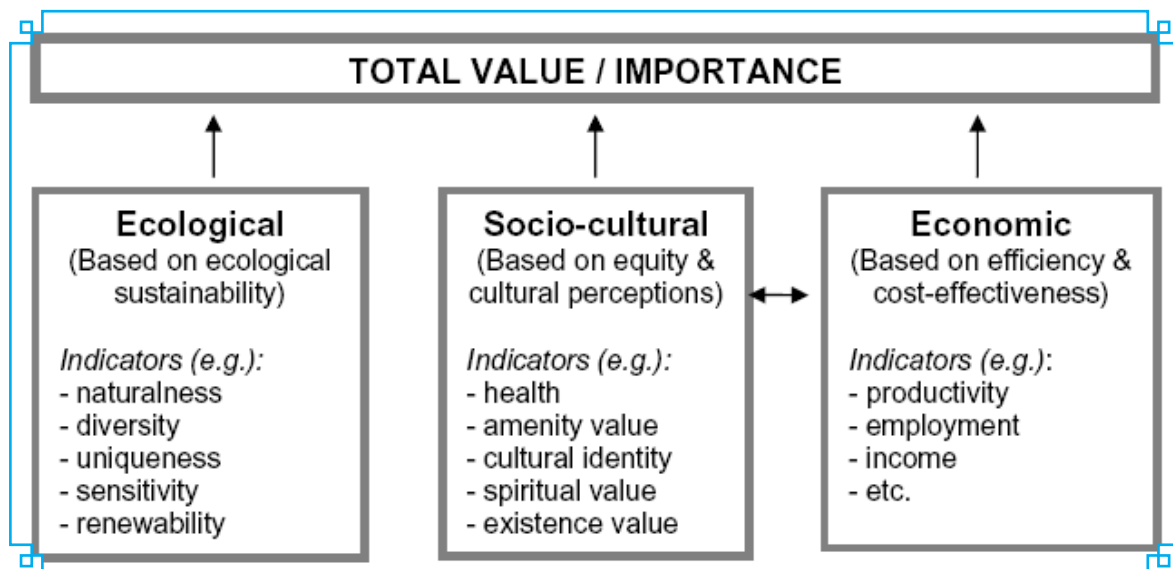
TOTAL VALUE / IMPORTANCE

Ecological
(Based on ecological sustainability)

*Indicators (e.g.):*
- naturalness
- diversity
- uniqueness
- sensitivity
- renewability

Socio-cultural
(Based on equity & cultural perceptions)

*Indicators (e.g.):*
- health
- amenity value
- cultural identity
- spiritual value
- existence value

Economic
(Based on efficiency & cost-effectiveness)

*Indicators (e.g.)*:
- productivity
- employment
- income
- etc.